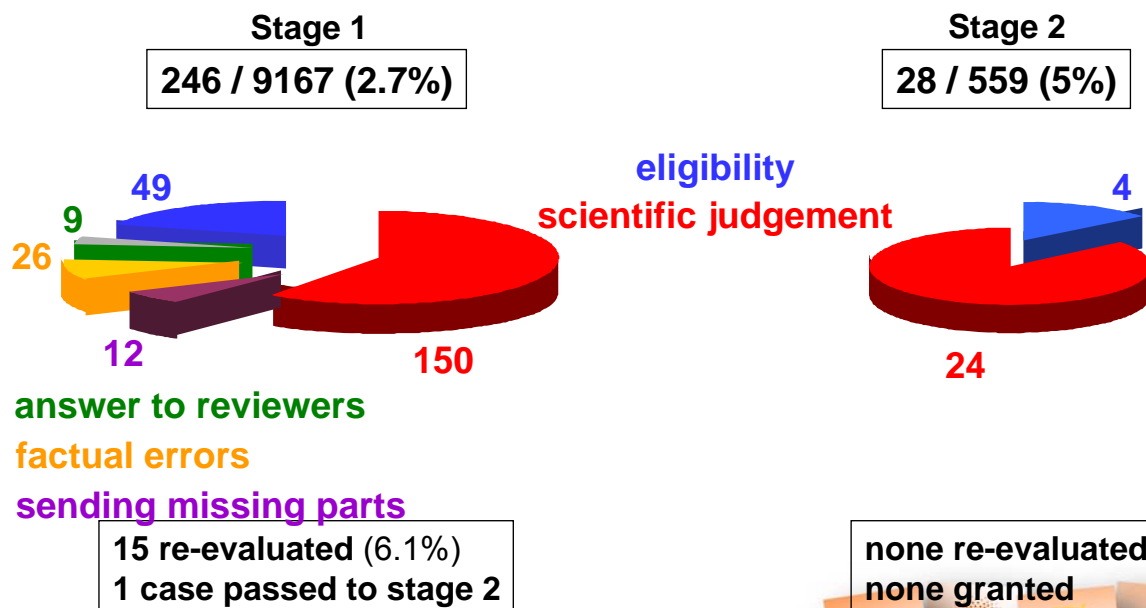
Stage 1

246 / 9167 (2.7%)

Stage 2

28 / 559 (5%)

eligibility

scientific judgement

49

9

26

12

150

4

24

answer to reviewers

factual errors

sending missing parts

15 re-evaluated (6.1%)
1 case passed to stage 2

none re-evaluated
none granted